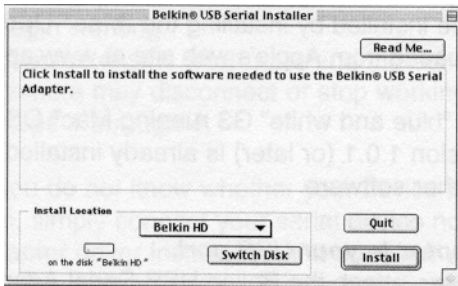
Belkin® USB Serial Installer

Read Me...

Click Install to install the software needed to use the Belkin® USB Serial Adapter.

Install Location

Belkin HD

on the disk "Belkin HD"

Switch Disk

Quit

Install